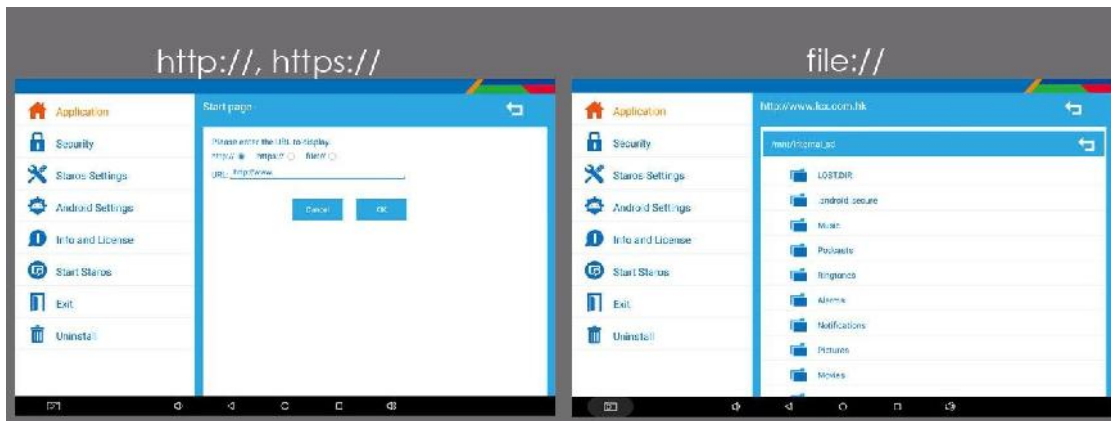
http://, https://

Application
Security
Staros Settings
Android Settings
Info and License
Start Staros
Exit
Uninstall

Start page

Please enter the URL to display.
http:// https:// file://
URL: http://www.

Cancel
OK

file://

Application
Security
Staros Settings
Android Settings
Info and License
Start Staros
Exit
Uninstall

http://www.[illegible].com.hk

/mnt/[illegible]_sd

LOST.DIR
.android_secure
Music
Podcasts
Ringtones
Alarms
Notifications
Pictures
Movies